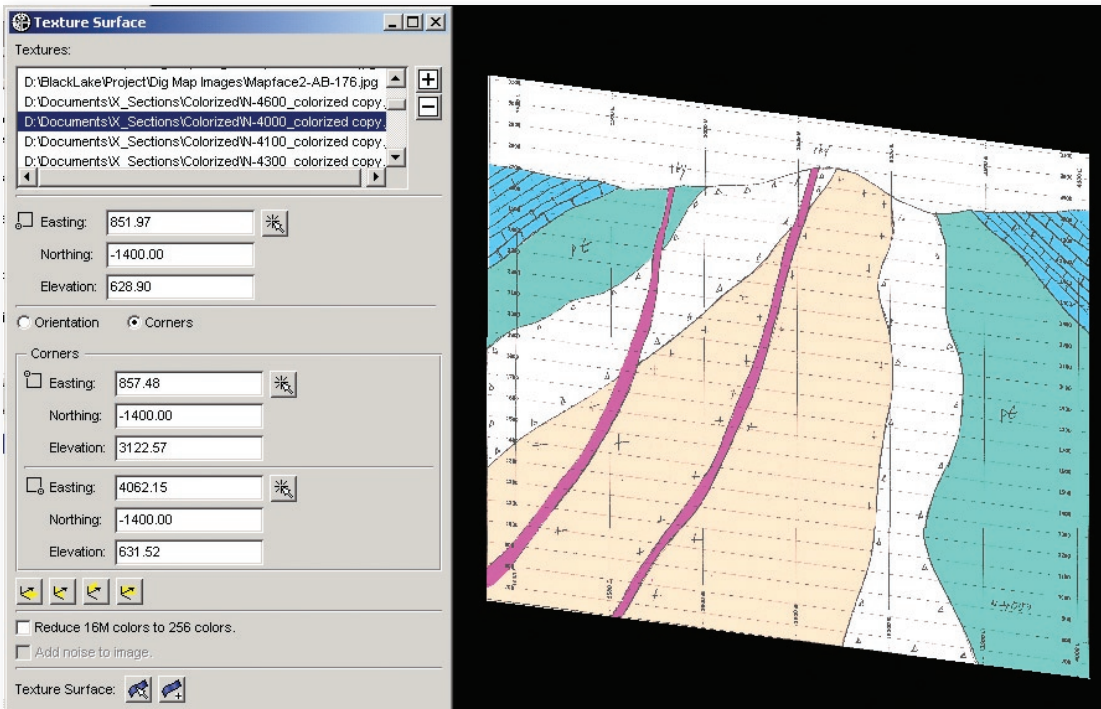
Texture Surface

Textures:

D:\BlackLake\Project\Dig Map Images\Mapface2-AB-176.jpg
D:\Documents\X_Sections\Colorized\N-4600_colorized copy.
D:\Documents\X_Sections\Colorized\N-4000_colorized copy.
D:\Documents\X_Sections\Colorized\N-4100_colorized copy.
D:\Documents\X_Sections\Colorized\N-4300_colorized copy.

Easting: 851.97
Northing: -1400.00
Elevation: 628.90

Orientation
Corners

Corners
Easting: 857.48
Northing: -1400.00
Elevation: 3122.57

Easting: 4062.15
Northing: -1400.00
Elevation: 631.52

Reduce 16M colors to 256 colors.
Add noise to image.

Texture Surface:

Tby
Tby
p€
p€
N-4000
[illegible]